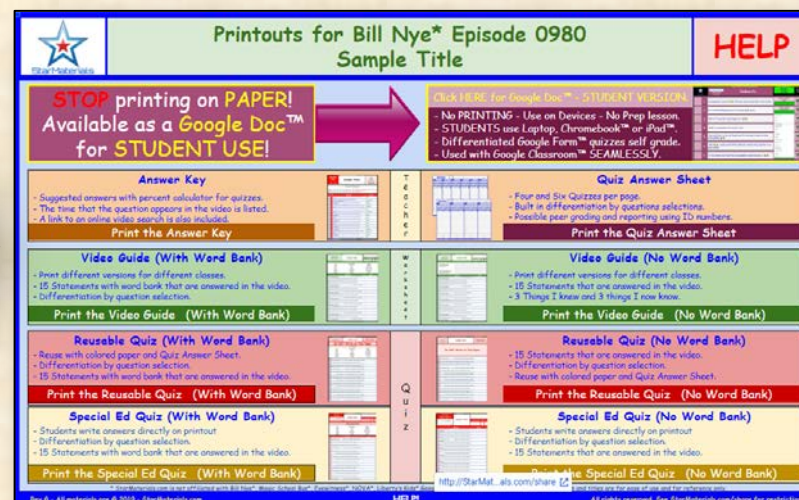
StarMaterials

Printouts for Bill Nye* Episode 0980
Sample Title

HELP

STOP printing on PAPER! Available as a Google Doc™ for STUDENT USE!

Click HERE for Google Doc™ - STUDENT VERSION.
- No PRINTING - Use on Devices - No Prep lesson.
- STUDENTS use Laptop, Chromebook™ or iPad™.
- Differentiated Google Form™ quizzes self grade.
- Used with Google Classroom™ SEAMLESSLY.

Answer Key
- Suggested answers with percent calculator for quizzes.
- The time that the question appears in the video is listed.
- A link to an online video search is also included.
Print the Answer Key

Teacher

Quiz Answer Sheet
- Four and Six Quizzes per page.
- Built in differentiation by question selections.
- Possible peer grading and reporting using ID numbers.
Print the Quiz Answer Sheet

Video Guide (With Word Bank)
- Print different versions for different classes.
- 15 Statements with word bank that are answered in the video.
- Differentiation by question selection.
Print the Video Guide (With Word Bank)

Worksheet

Video Guide (No Word Bank)
- Print different versions for different classes.
- 15 Statements that are answered in the video.
- 3 Things I know and 3 things I now know.
Print the Video Guide (No Word Bank)

Reusable Quiz (With Word Bank)
- Reuse with colored paper and Quiz Answer Sheet.
- Differentiation by question selection.
- 15 Statements with word bank that are answered in the video.
Print the Reusable Quiz (With Word Bank)

Quiz

Reusable Quiz (No Word Bank)
- 15 Statements that are answered in the video.
- Differentiation by question selection.
- Reuse with colored paper and Quiz Answer Sheet.
Print the Reusable Quiz (No Word Bank)

Special Ed Quiz (With Word Bank)
- Students write answers directly on printout
- Differentiation by question selection.
- 15 Statements with word bank that are answered in the video.
Print the Special Ed Quiz (With Word Bank)

Special Ed Quiz (No Word Bank)
- Students write answers directly on printout
- Differentiation by question selection.
- 15 Statements that are answered in the video.
Print the Special Ed Quiz (No Word Bank)

http://StarMat...als.com/share

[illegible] HELP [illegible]